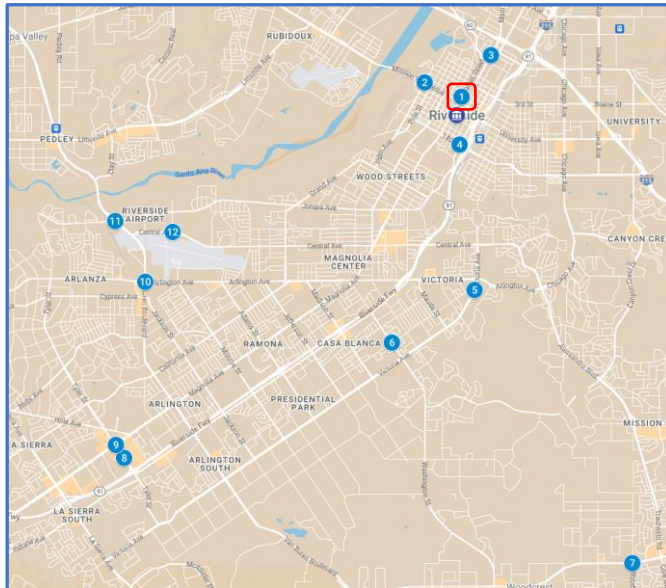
Valley
RUBIDOUX
3
2
1
Riverside
PEDLEY
4
UNIVERSITY
Santa Ana River
WOOD STREETS
RIVERSIDE AIRPORT
11
12
CANYON CRE
MAGNOLIA CENTER
ARLANZA
10
VICTORIA
5
RAMONA
CASA BLANCA
6
ARLINGTON
PRESIDENTIAL PARK
MISSION
A SIERRA
9
8
ARLINGTON SOUTH
LA SIERRA SOUTH
7
Woodcrest